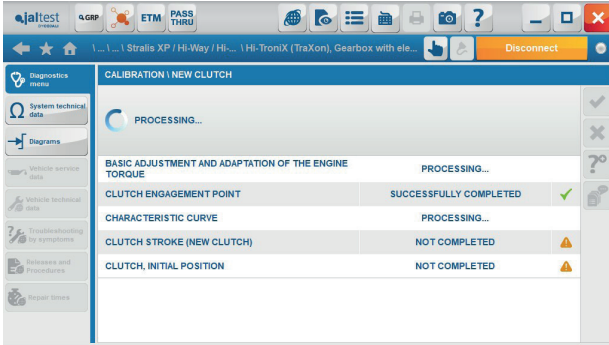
jaltest

GRP

ETM

PASS THRU

\ ... \ ... \ Stralis XP / Hi-Way / Hi-... \ Hi-TroniX (TraXon), Gearbox with ele...

Disconnect

Diagnostics menu

System technical data

Diagrams

Vehicle service data

Vehicle technical data

Troubleshooting by symptoms

Releases and Procedures

Repair times

CALIBRATION \ NEW CLUTCH

PROCESSING...

| | |
|---|---|
| BASIC ADJUSTMENT AND ADAPTATION OF THE ENGINE TORQUE | PROCESSING... |
| CLUTCH ENGAGEMENT POINT | SUCCESSFULLY COMPLETED |
| CHARACTERISTIC CURVE | PROCESSING... |
| CLUTCH STROKE (NEW CLUTCH) | NOT COMPLETED |
| CLUTCH, INITIAL POSITION | NOT COMPLETED |